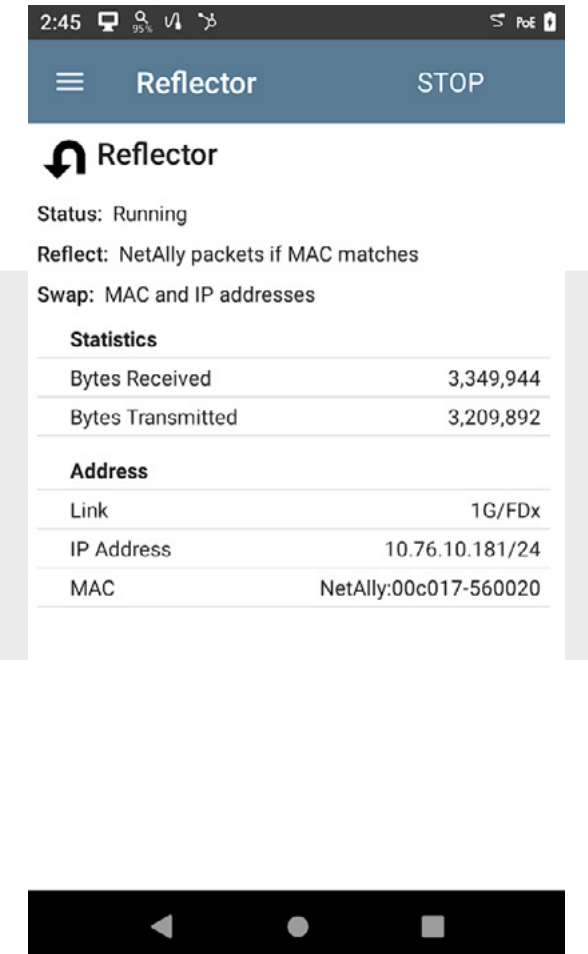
2:45 95% PoE

Reflector STOP

Reflector

Status: Running

Reflect: NetAlly packets if MAC matches

Swap: MAC and IP addresses

| Statistics | |
|---|---|
| Bytes Received | 3,349,944 |
| Bytes Transmitted | 3,209,892 |

| Address | |
|---|---|
| Link | 1G/FDx |
| IP Address | 10.76.10.181/24 |
| MAC | NetAlly:00c017-560020 |